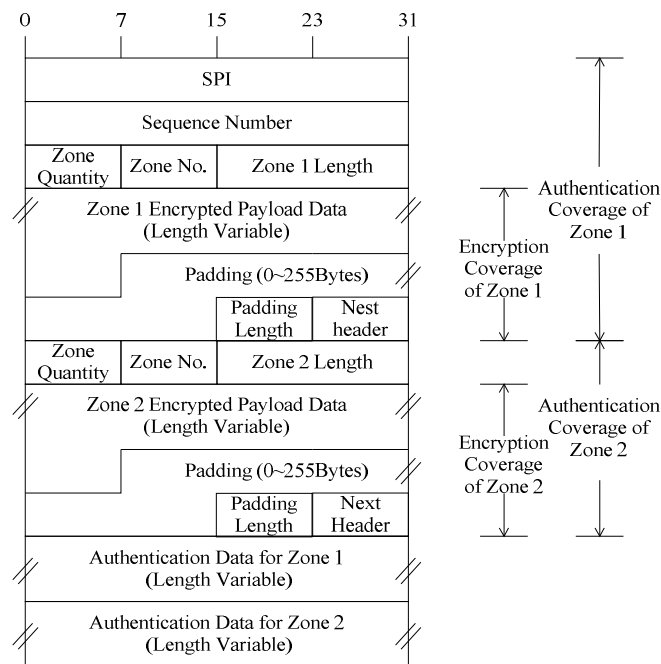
0 7 15 23 31

SPI

Sequence Number

Zone Quantity | Zone No. | Zone 1 Length

Zone 1 Encrypted Payload Data (Length Variable)

Padding (0~255Bytes)

Padding Length | Nest header

Zone Quantity | Zone No. | Zone 2 Length

Zone 2 Encrypted Payload Data (Length Variable)

Padding (0~255Bytes)

Padding Length | Next Header

Authentication Data for Zone 1 (Length Variable)

Authentication Data for Zone 2 (Length Variable)

Authentication Coverage of Zone 1

Encryption Coverage of Zone 1

Authentication Coverage of Zone 2

Encryption Coverage of Zone 2